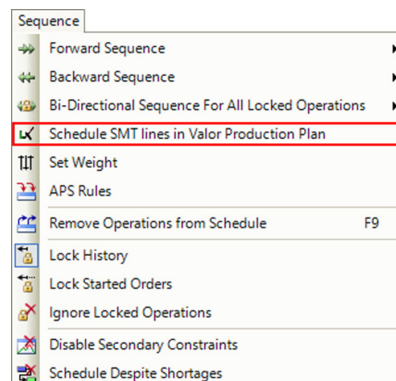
Sequence
Forward Sequence
Backward Sequence
Bi-Directional Sequence For All Locked Operations
Schedule SMT lines in Valor Production Plan
Set Weight
APS Rules
Remove Operations from Schedule F9
Lock History
Lock Started Orders
Ignore Locked Operations
Disable Secondary Constraints
Schedule Despite Shortages